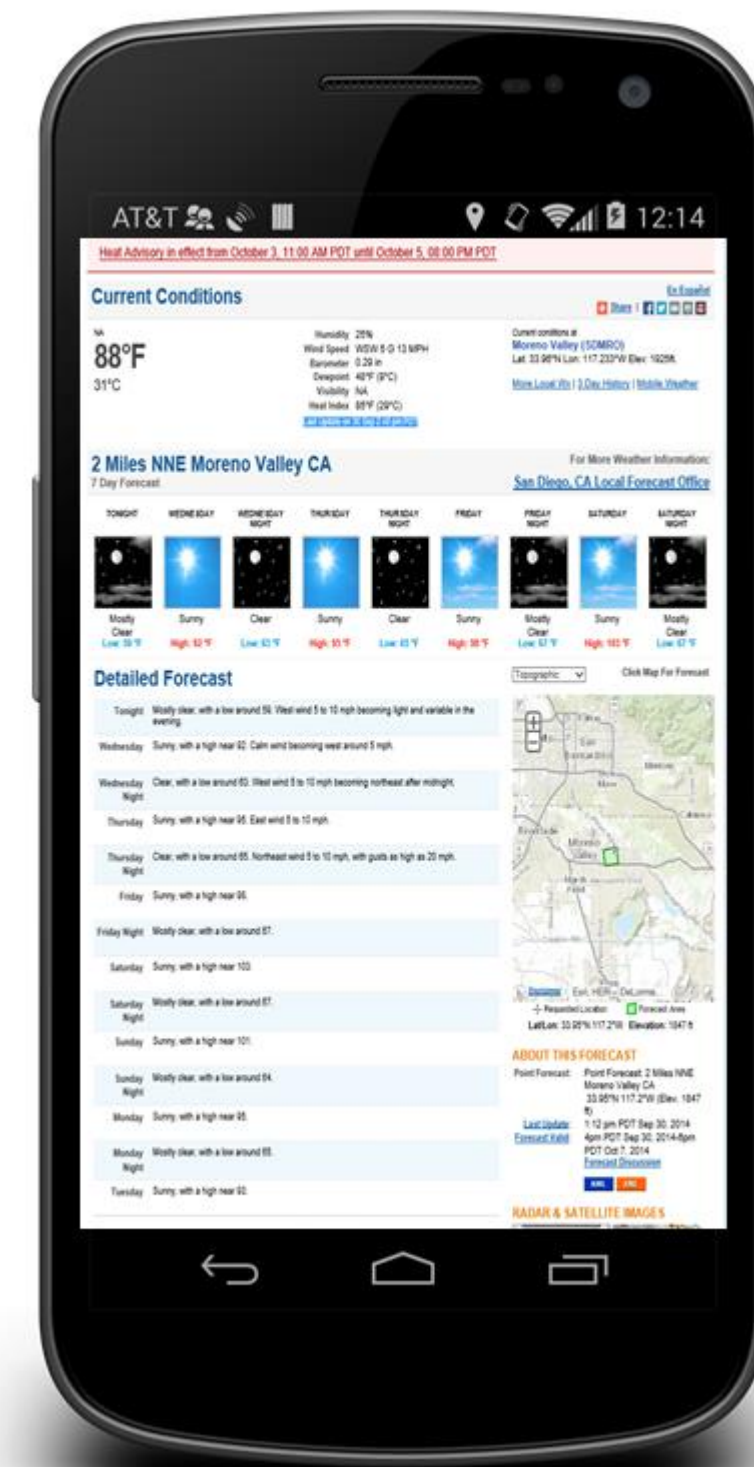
AT&T 12:14

Heat Advisory in effect from October 3, 11:00 AM PDT until October 5, 08:00 PM PDT

Current Conditions

En Español

Share

NA
88°F
31°C

Humidity 25%
Wind Speed WSW 5 G 13 MPH
Barometer 0.28 in
Dewpoint 48°F (9°C)
Visibility NA
Heat Index 85°F (29°C)
Last Update on 30 Sep 2:40 pm PDT

Current conditions at
Moreno Valley (SDMRO)
Lat: 33.98°N Lon: 117.233°W Elev: 1925ft.

More Local Wx | 3 Day History | Mobile Weather

2 Miles NNE Moreno Valley CA
7 Day Forecast

For More Weather Information:
San Diego, CA Local Forecast Office

| TONIGHT | WEDNESDAY | WEDNESDAY NIGHT | THURSDAY | THURSDAY NIGHT | FRIDAY | FRIDAY NIGHT | SATURDAY | SATURDAY NIGHT |
|---|---|---|---|---|---|---|---|---|
| Mostly Clear Low: 59 °F | Sunny High: 92 °F | Clear Low: 63 °F | Sunny High: 95 °F | Clear Low: 65 °F | Sunny High: 98 °F | Mostly Clear Low: 67 °F | Sunny High: 103 °F | Mostly Clear Low: 67 °F |

Detailed Forecast

Tonight Mostly clear, with a low around 59. West wind 5 to 10 mph becoming light and variable in the evening.
Wednesday Sunny, with a high near 92. Calm wind becoming west around 5 mph.
Wednesday Night Clear, with a low around 63. West wind 5 to 10 mph becoming northeast after midnight.
Thursday Sunny, with a high near 95. East wind 5 to 10 mph.
Thursday Night Clear, with a low around 65. Northeast wind 5 to 10 mph, with gusts as high as 20 mph.
Friday Sunny, with a high near 98.
Friday Night Mostly clear, with a low around 67.
Saturday Sunny, with a high near 103.
Saturday Night Mostly clear, with a low around 67.
Sunday Sunny, with a high near 101.
Sunday Night Mostly clear, with a low around 64.
Monday Sunny, with a high near 95.
Monday Night Mostly clear, with a low around 65.
Tuesday Sunny, with a high near 93.

Topographic
Click Map For Forecast

Disclaimer Esri, HERE, DeLorme
Requested Location Forecast Area
Lat/Lon: 33.95°N 117.2°W Elevation: 1847 ft

ABOUT THIS FORECAST
Point Forecast: Point Forecast: 2 Miles NNE Moreno Valley CA 33.95°N 117.2°W (Elev. 1847 ft)
Last Update: 1:12 pm PDT Sep 30, 2014
Forecast Valid: 4pm PDT Sep 30, 2014-6pm PDT Oct 7, 2014
Forecast Discussion
XML
RADAR & SATELLITE IMAGES